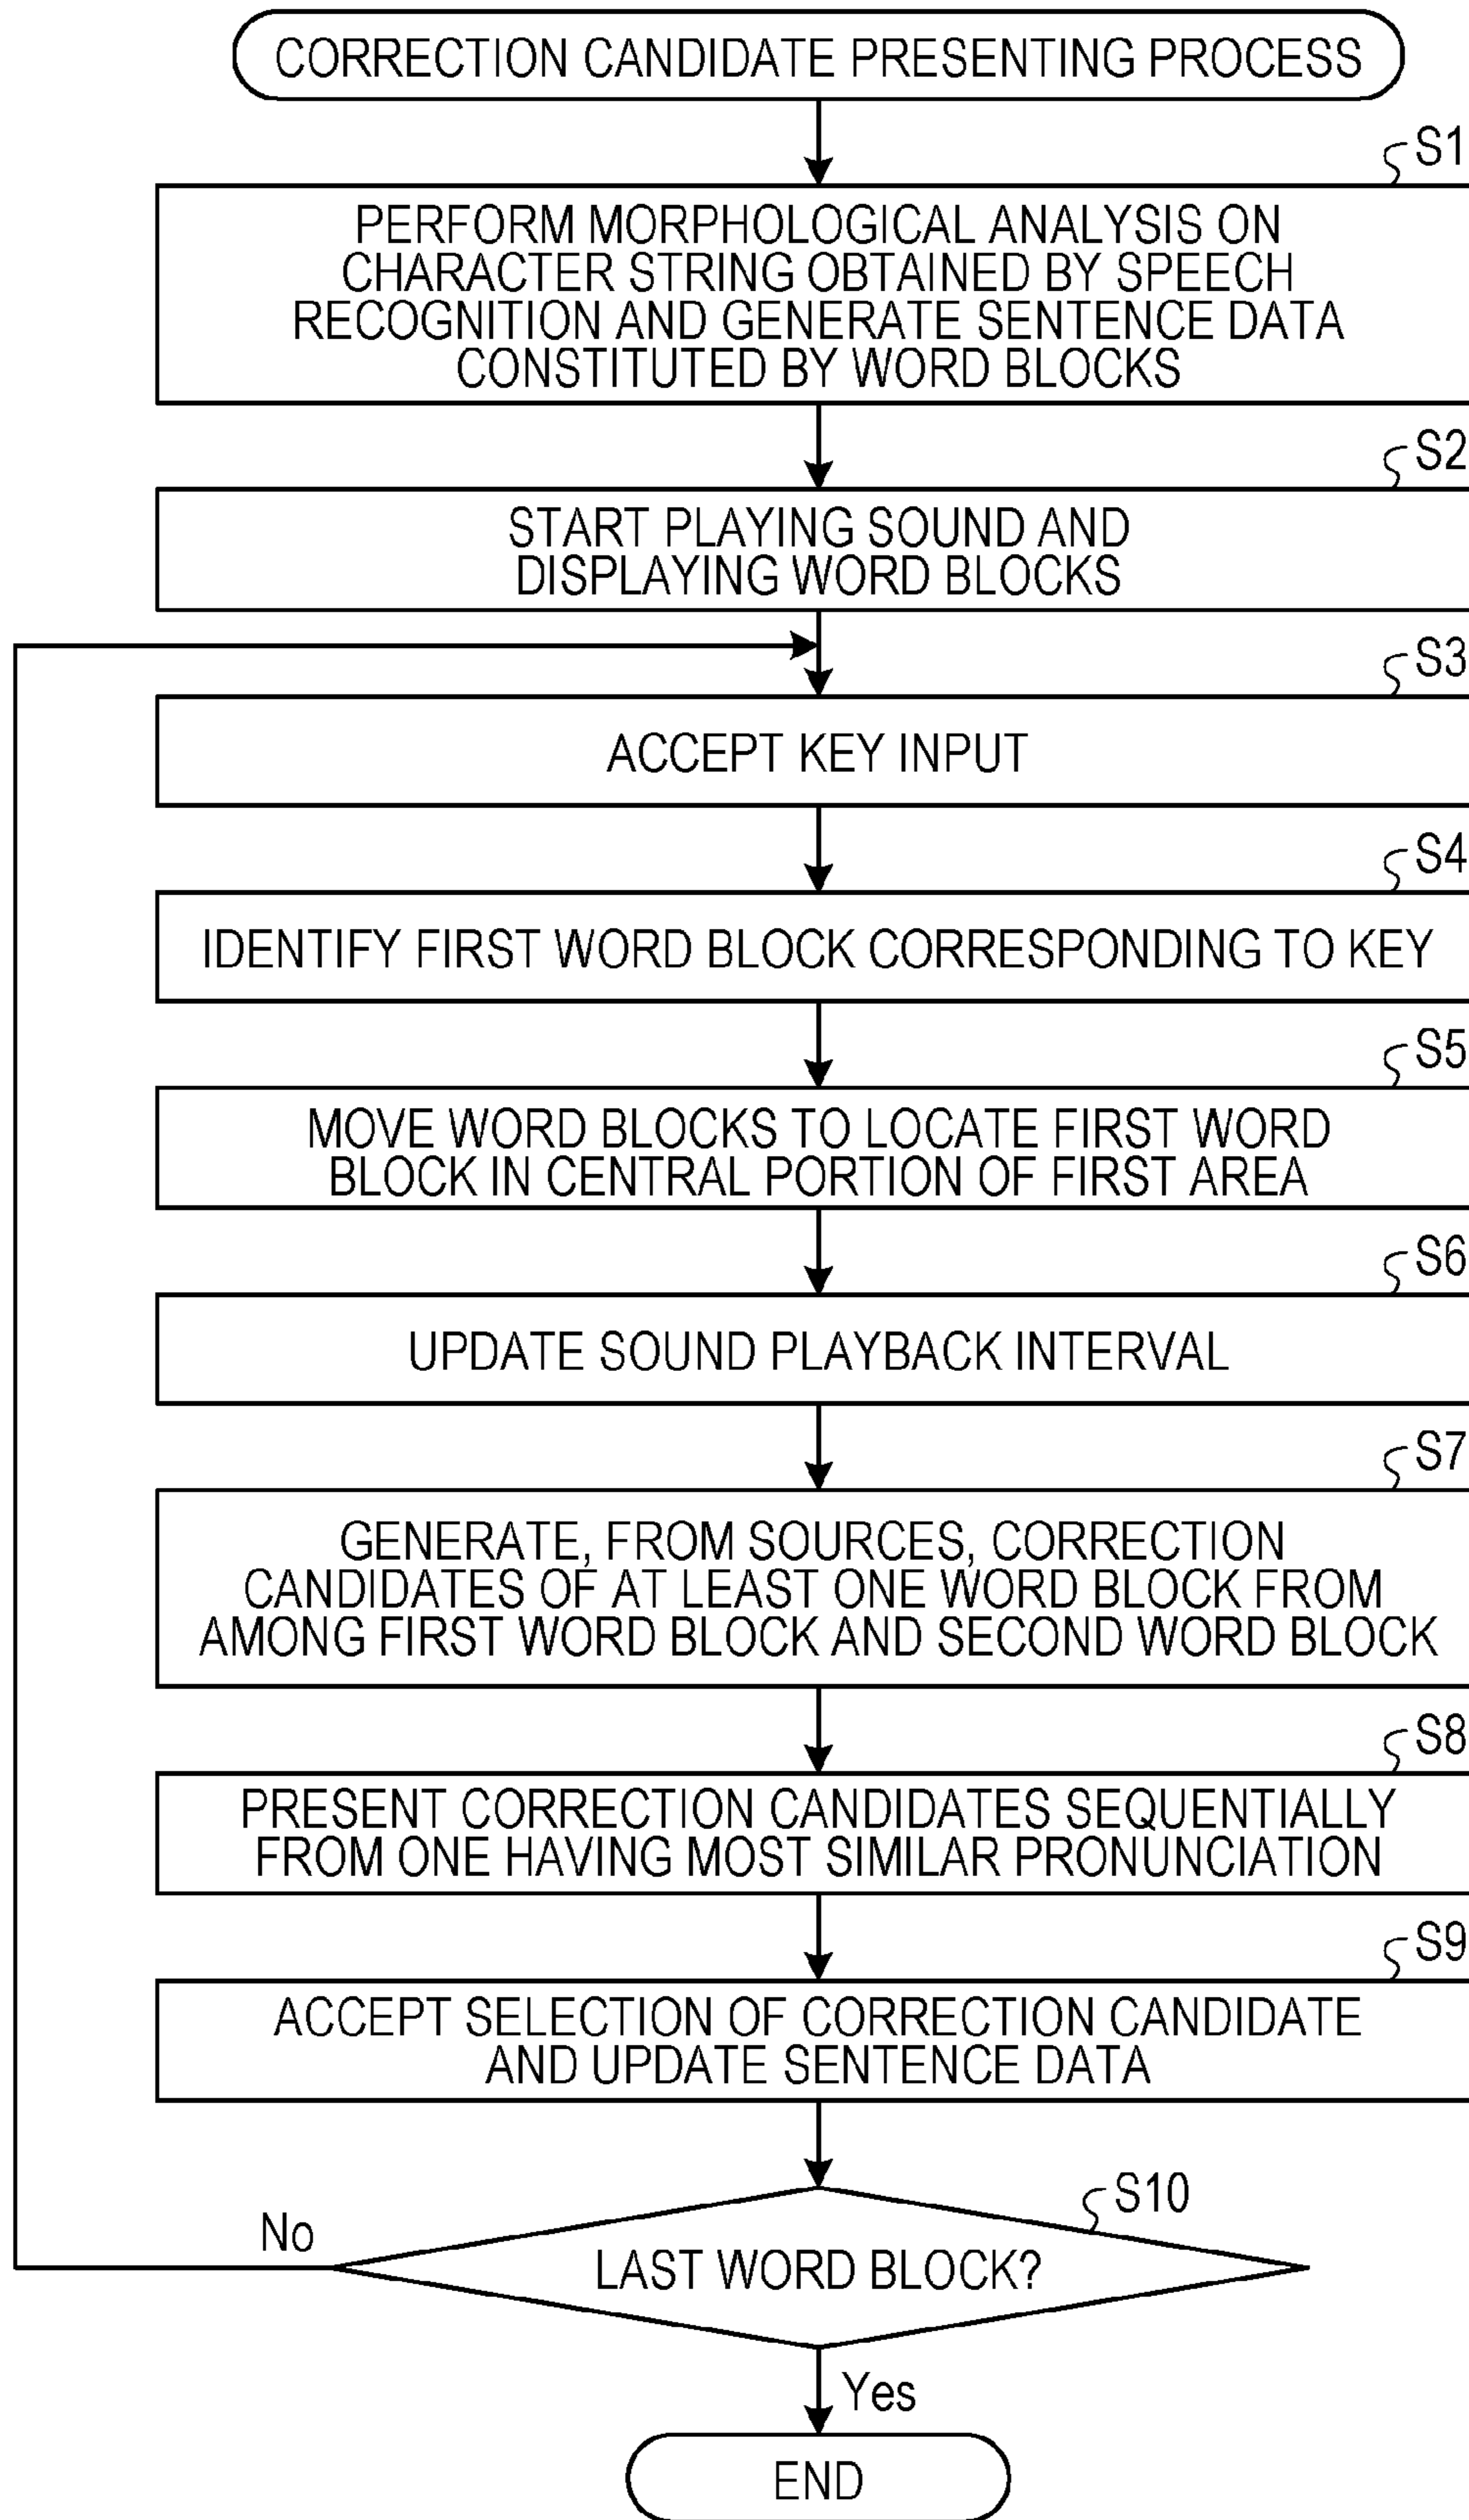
CORRECTION CANDIDATE PRESENTING PROCESS

S1

PERFORM MORPHOLOGICAL ANALYSIS ON CHARACTER STRING OBTAINED BY SPEECH RECOGNITION AND GENERATE SENTENCE DATA CONSTITUTED BY WORD BLOCKS

S2

START PLAYING SOUND AND DISPLAYING WORD BLOCKS

S3

ACCEPT KEY INPUT

S4

IDENTIFY FIRST WORD BLOCK CORRESPONDING TO KEY

S5

MOVE WORD BLOCKS TO LOCATE FIRST WORD BLOCK IN CENTRAL PORTION OF FIRST AREA

S6

UPDATE SOUND PLAYBACK INTERVAL

S7

GENERATE, FROM SOURCES, CORRECTION CANDIDATES OF AT LEAST ONE WORD BLOCK FROM AMONG FIRST WORD BLOCK AND SECOND WORD BLOCK

S8

PRESENT CORRECTION CANDIDATES SEQUENTIALLY FROM ONE HAVING MOST SIMILAR PRONUNCIATION

S9

ACCEPT SELECTION OF CORRECTION CANDIDATE AND UPDATE SENTENCE DATA

S10

No

LAST WORD BLOCK?

Yes

END